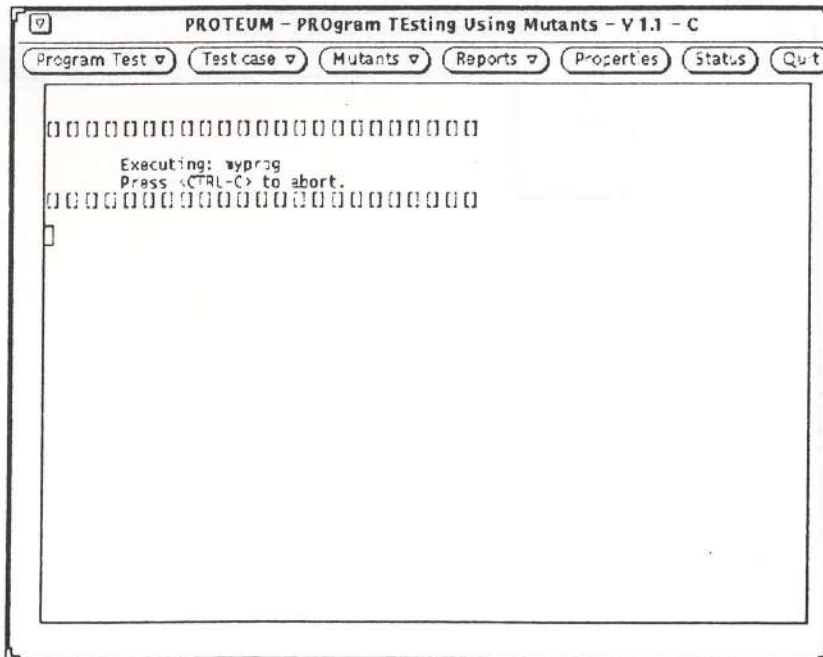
PROTEUM - PROgram TEsting Using Mutants - V 1.1 - C

Program Test ▽ | Test case ▽ | Mutants ▽ | Reports ▽ | Properties | Status | Quit

[][][][][][][][][][][][][][][][][][][][][][][][][]

Executing: myprog
Press <CTRL-C> to abort.

[][][][][][][][][][][][][][][][][][][][][][][][][]